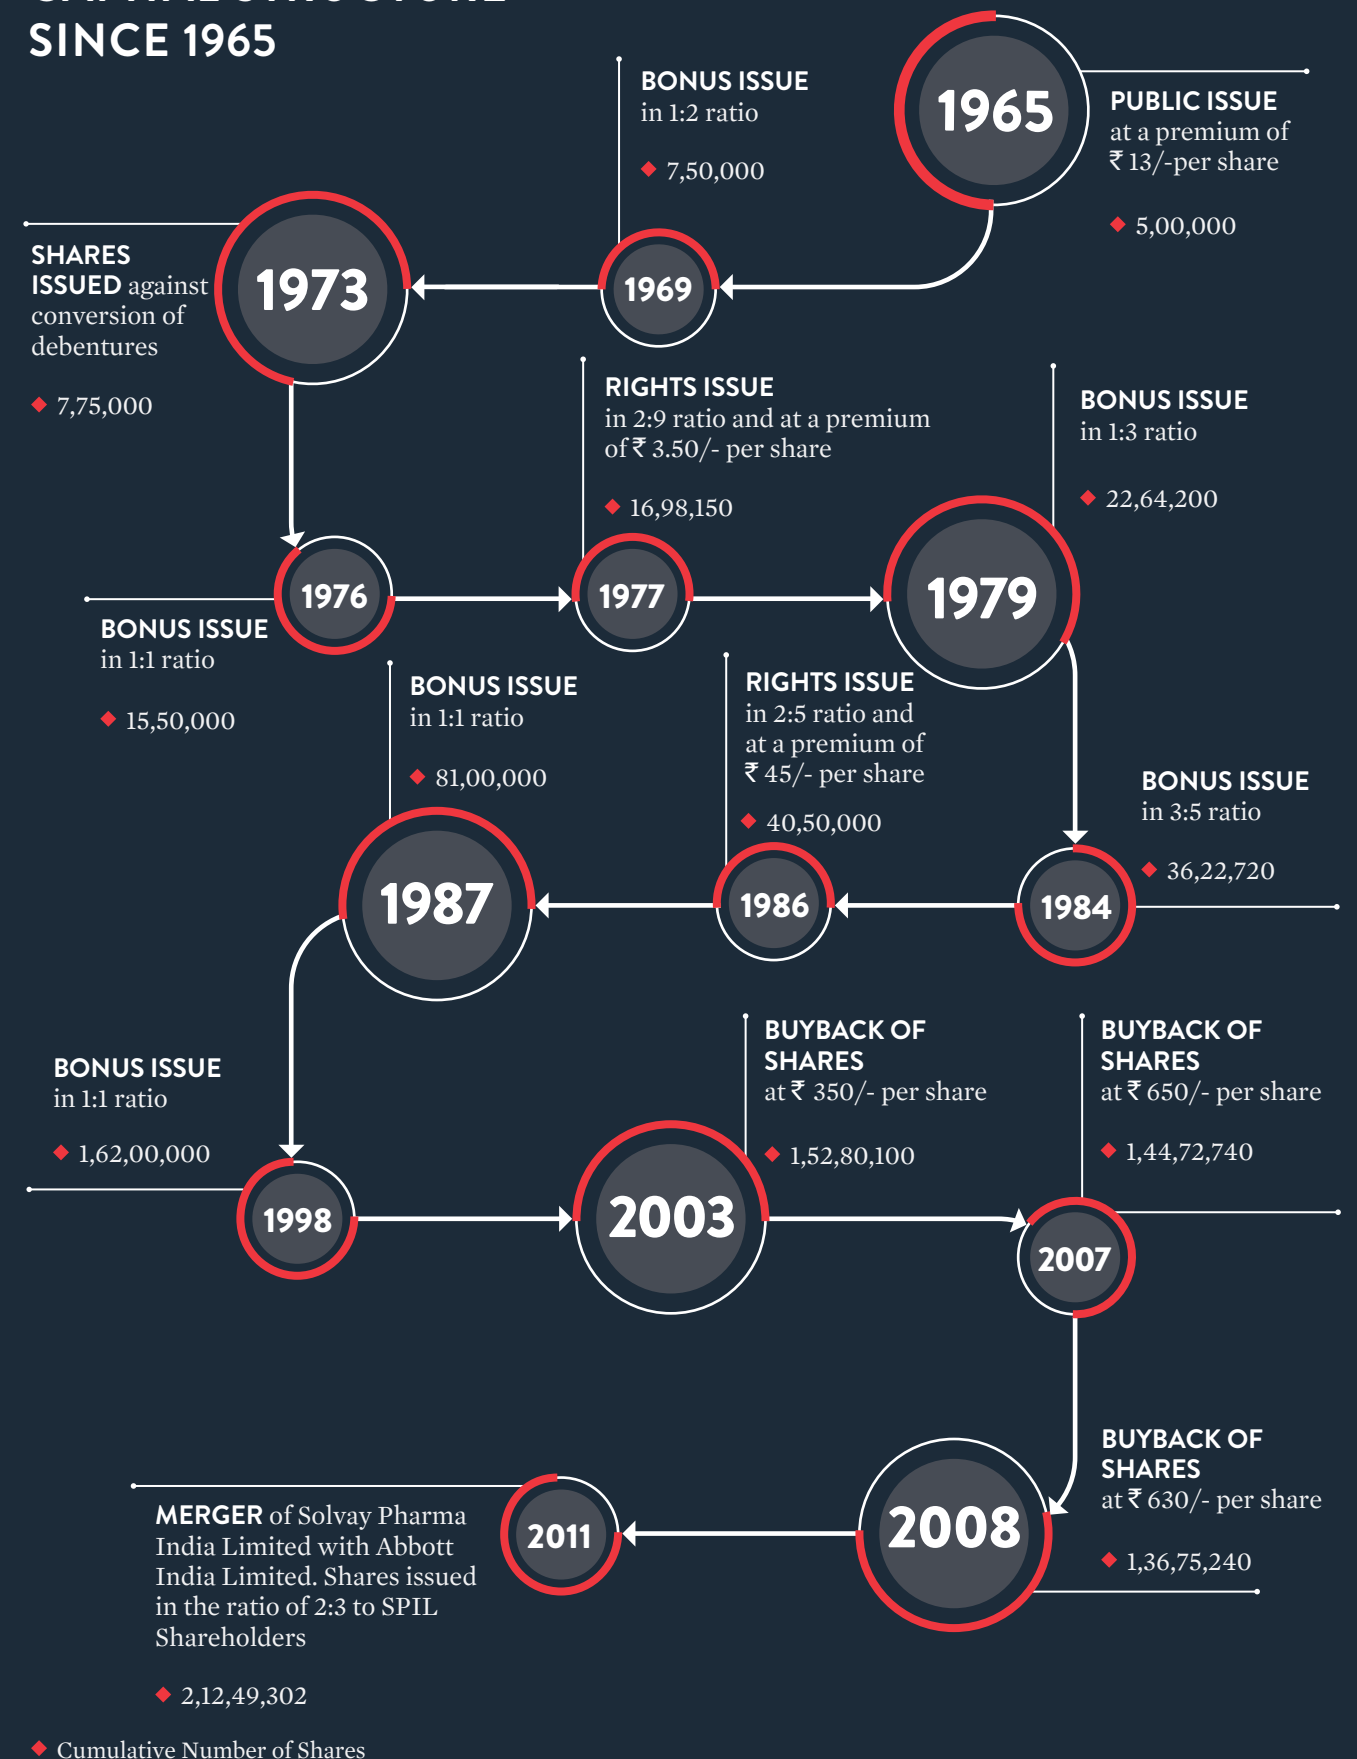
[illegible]
SINCE 1965

1965
PUBLIC ISSUE at a premium of ₹ 13/-per share
◆ 5,00,000

BONUS ISSUE in 1:2 ratio
◆ 7,50,000

1969

1973
SHARES ISSUED against conversion of debentures
◆ 7,75,000

1976
BONUS ISSUE in 1:1 ratio
◆ 15,50,000

RIGHTS ISSUE in 2:9 ratio and at a premium of ₹ 3.50/- per share
◆ 16,98,150

1977

BONUS ISSUE in 1:3 ratio
◆ 22,64,200

1979

BONUS ISSUE in 3:5 ratio
◆ 36,22,720

1984

RIGHTS ISSUE in 2:5 ratio and at a premium of ₹ 45/- per share
◆ 40,50,000

1986

BONUS ISSUE in 1:1 ratio
◆ 81,00,000

1987

BONUS ISSUE in 1:1 ratio
◆ 1,62,00,000

1998

BUYBACK OF SHARES at ₹ 350/- per share
◆ 1,52,80,100

2003

BUYBACK OF SHARES at ₹ 650/- per share
◆ 1,44,72,740

2007

BUYBACK OF SHARES at ₹ 630/- per share
◆ 1,36,75,240

2008

2011

MERGER of Solvay Pharma India Limited with Abbott India Limited. Shares issued in the ratio of 2:3 to SPIL Shareholders
◆ 2,12,49,302

◆ Cumulative Number of Shares